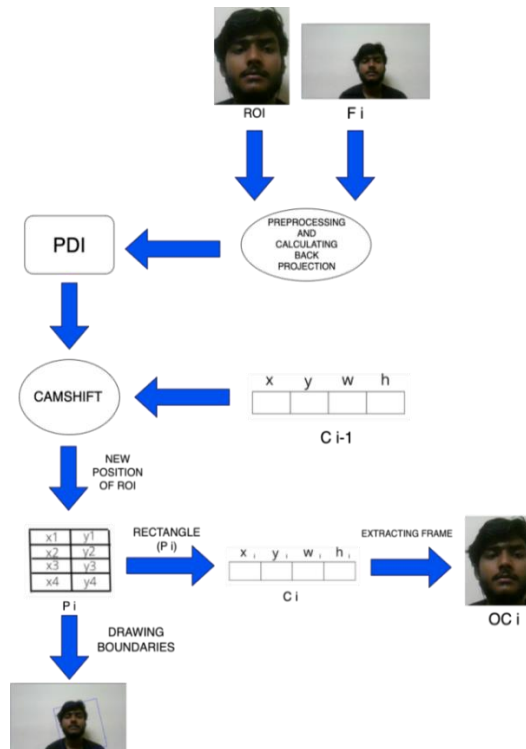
ROI

F i

PREPROCESSING AND CALCULATING BACK PROJECTION

PDI

CAMSHIFT

| x | y | w | h |
|---|---|---|---|
| | | | |

C i-1

NEW POSITION OF ROI

| x1 | y1 |
|---|---|
| x2 | y2 |
| x3 | y3 |
| x4 | y4 |

P i

RECTANGLE (P i)

| x , | y , | w , | h , |
|---|---|---|---|
| | | | |

C i

EXTRACTING FRAME

OC i

DRAWING BOUNDARIES